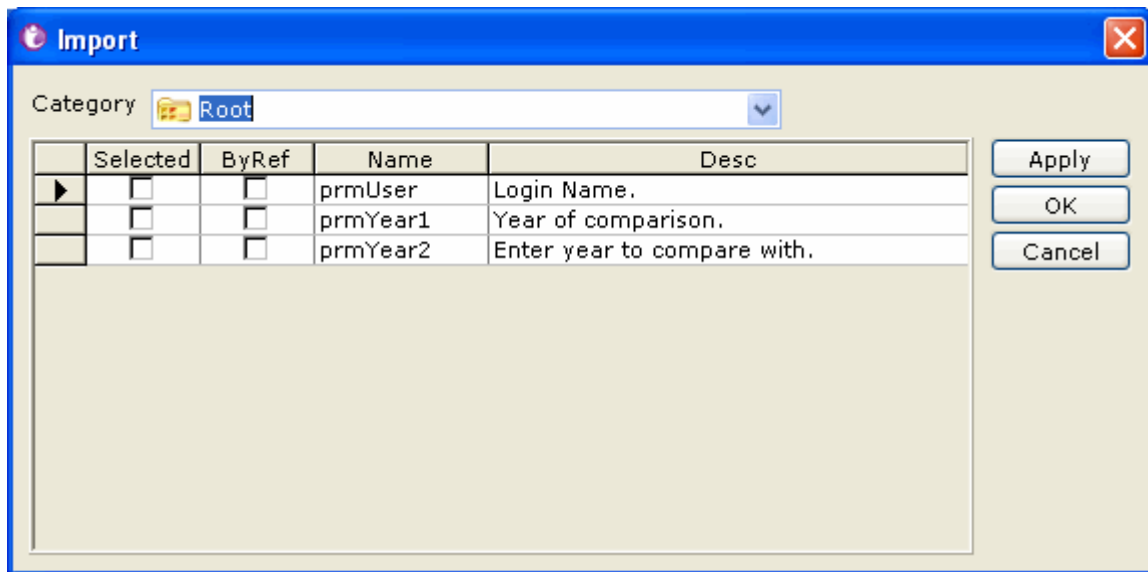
Import

Category Root

| Selected | ByRef | Name | Desc |
|---|---|---|---|
| ☐ | ☐ | prmUser | Login Name. |
| ☐ | ☐ | prmYear1 | Year of comparison. |
| ☐ | ☐ | prmYear2 | Enter year to compare with. |

Apply
OK
Cancel